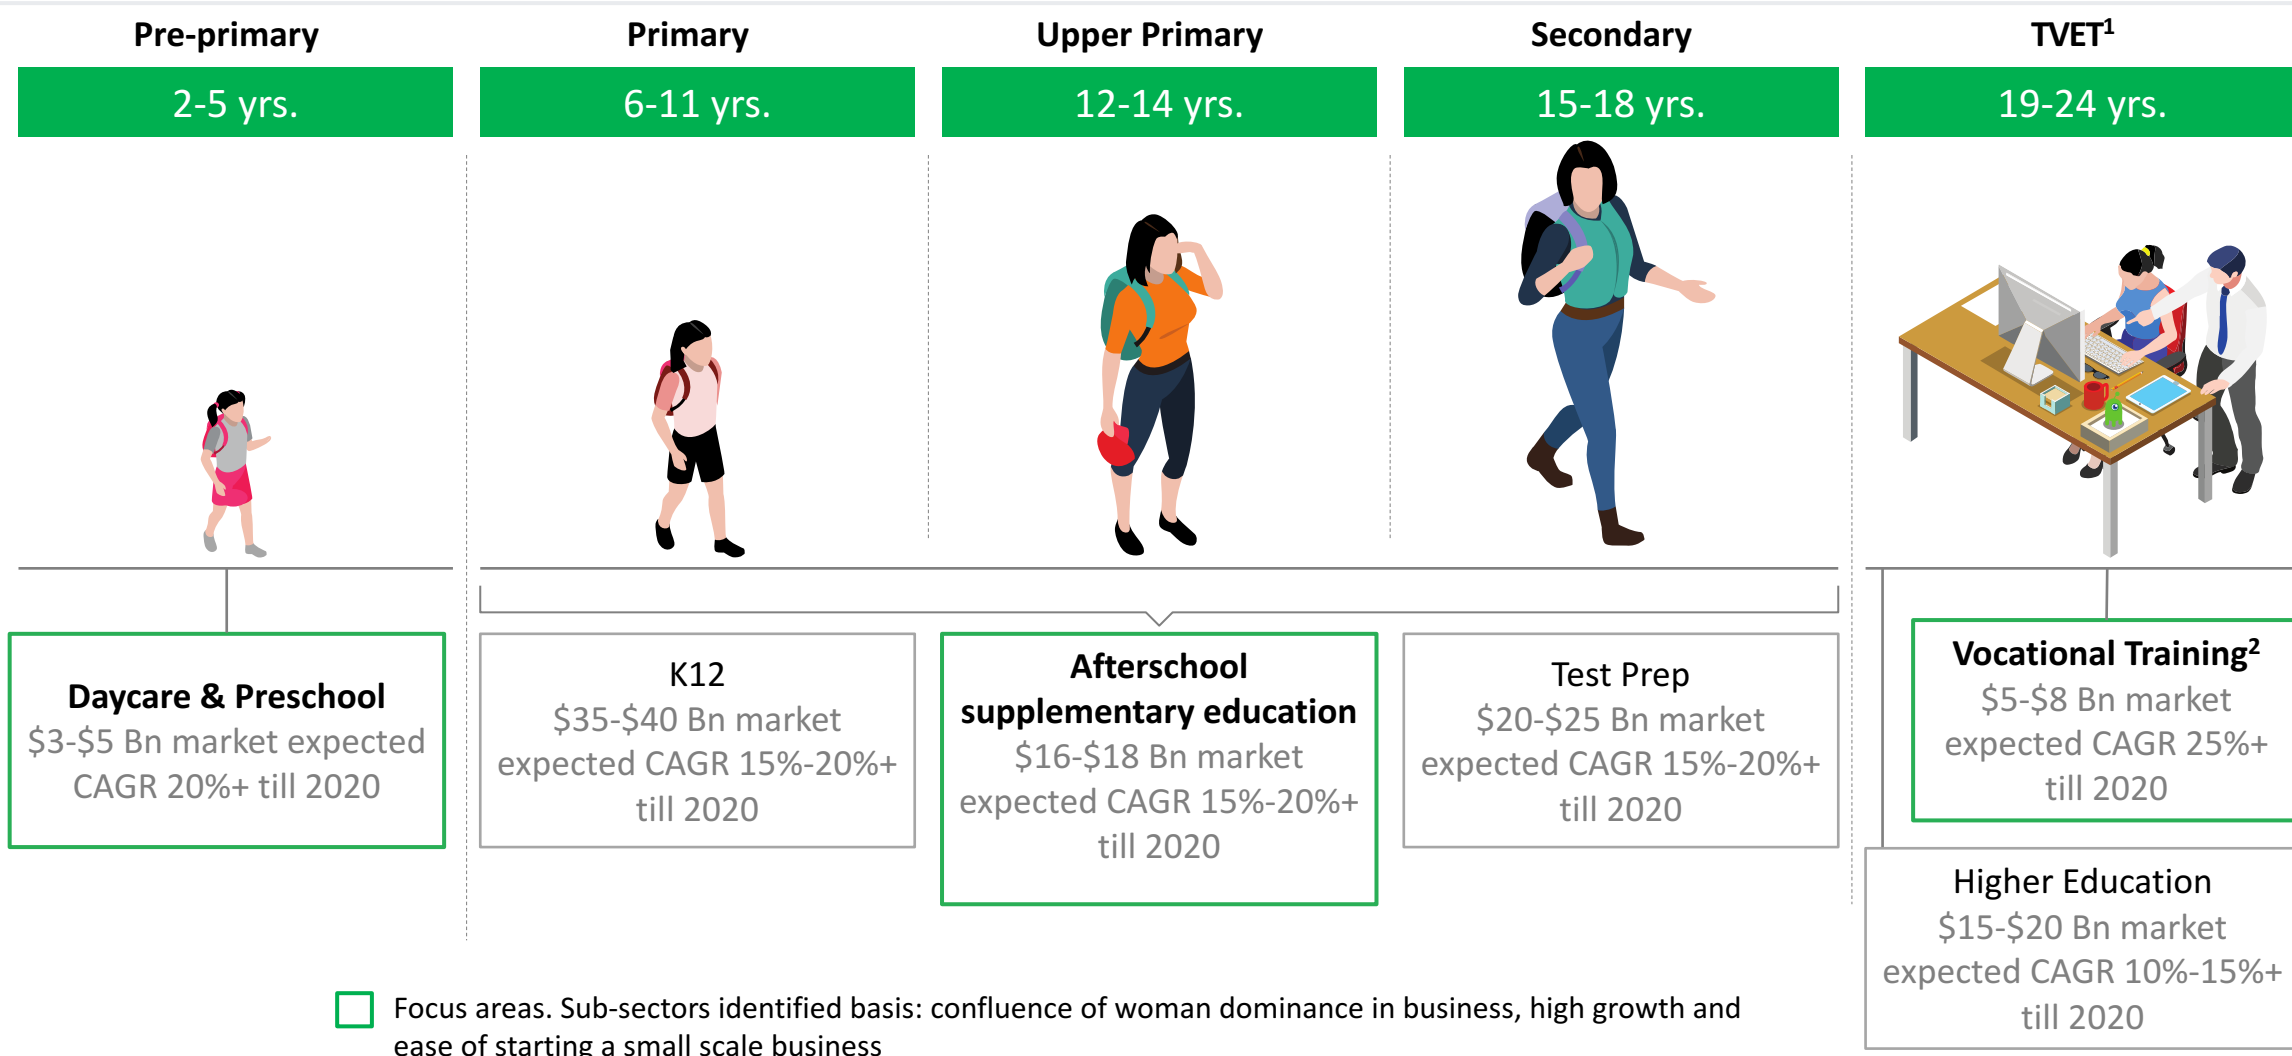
Pre-primary

2-5 yrs.

Primary

6-11 yrs.

Upper Primary

12-14 yrs.

Secondary

15-18 yrs.

TVET$^1$

19-24 yrs.

Daycare & Preschool
$3-$5 Bn market expected CAGR 20%+ till 2020

K12
$35-$40 Bn market expected CAGR 15%-20%+ till 2020

Afterschool supplementary education
$16-$18 Bn market expected CAGR 15%-20%+ till 2020

Test Prep
$20-$25 Bn market expected CAGR 15%-20%+ till 2020

Vocational Training$^2$
$5-$8 Bn market expected CAGR 25%+ till 2020

Higher Education
$15-$20 Bn market expected CAGR 10%-15%+ till 2020

Focus areas. Sub-sectors identified basis: confluence of woman dominance in business, high growth and ease of starting a small scale business